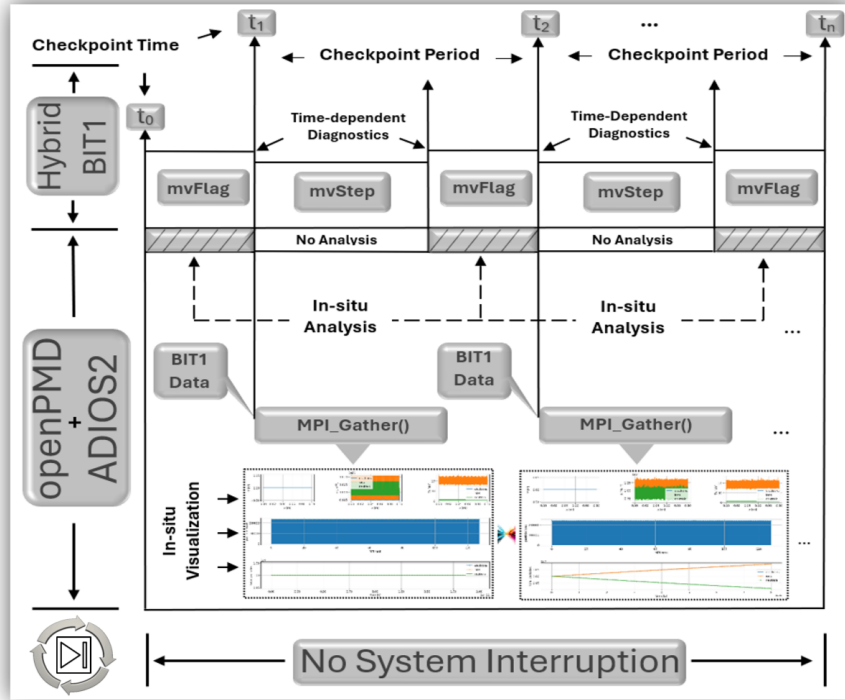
Checkpoint Time

$t_1$

$t_2$

...

$t_n$

Checkpoint Period

Checkpoint Period

Hybrid BIT1

$t_0$

Time-dependent Diagnostics

Time-Dependent Diagnostics

mvFlag

mvStep

mvFlag

mvStep

mvFlag

No Analysis

No Analysis

In-situ Analysis

In-situ Analysis

...

openPMD + ADIOS2

BIT1 Data

BIT1 Data

MPI_Gather()

MPI_Gather()

...

In-situ Visualization

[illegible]

...

No System Interruption